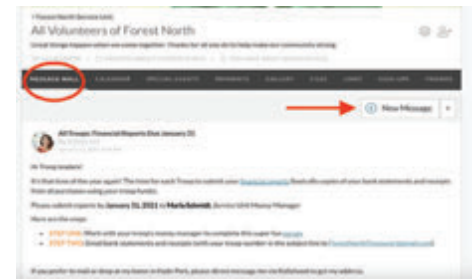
< Forest North Service Unit
All Volunteers of Forest North
Great things happen when we come together. Thanks for all you do to help make our community strong.

MESSAGE WALL
CALENDAR
SPECIAL EVENTS
MEMBERS
GALLERY
FILES
LINKS
SIGN-UPS
FINANCE

New Message

All Troops: Financial Reports Due January 31

Hi Troop leaders!

It's that time of the year again! The time for each Troop to submit your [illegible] along with copies of your bank statements and receipts from all purchases using your troop funds.

Please submit reports by January 31, 2021 to Mark Schmidt, Service Unit Money Manager.

Here are the steps:

• STEP ONE: Work with your troop's money manager to complete this super fun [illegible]
• STEP TWO: Email bank statements and receipts (with your troop number in the subject line) to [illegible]

If you prefer to mail or drop at my home in Forest Park, please direct message me via Rallyhood to get my address.